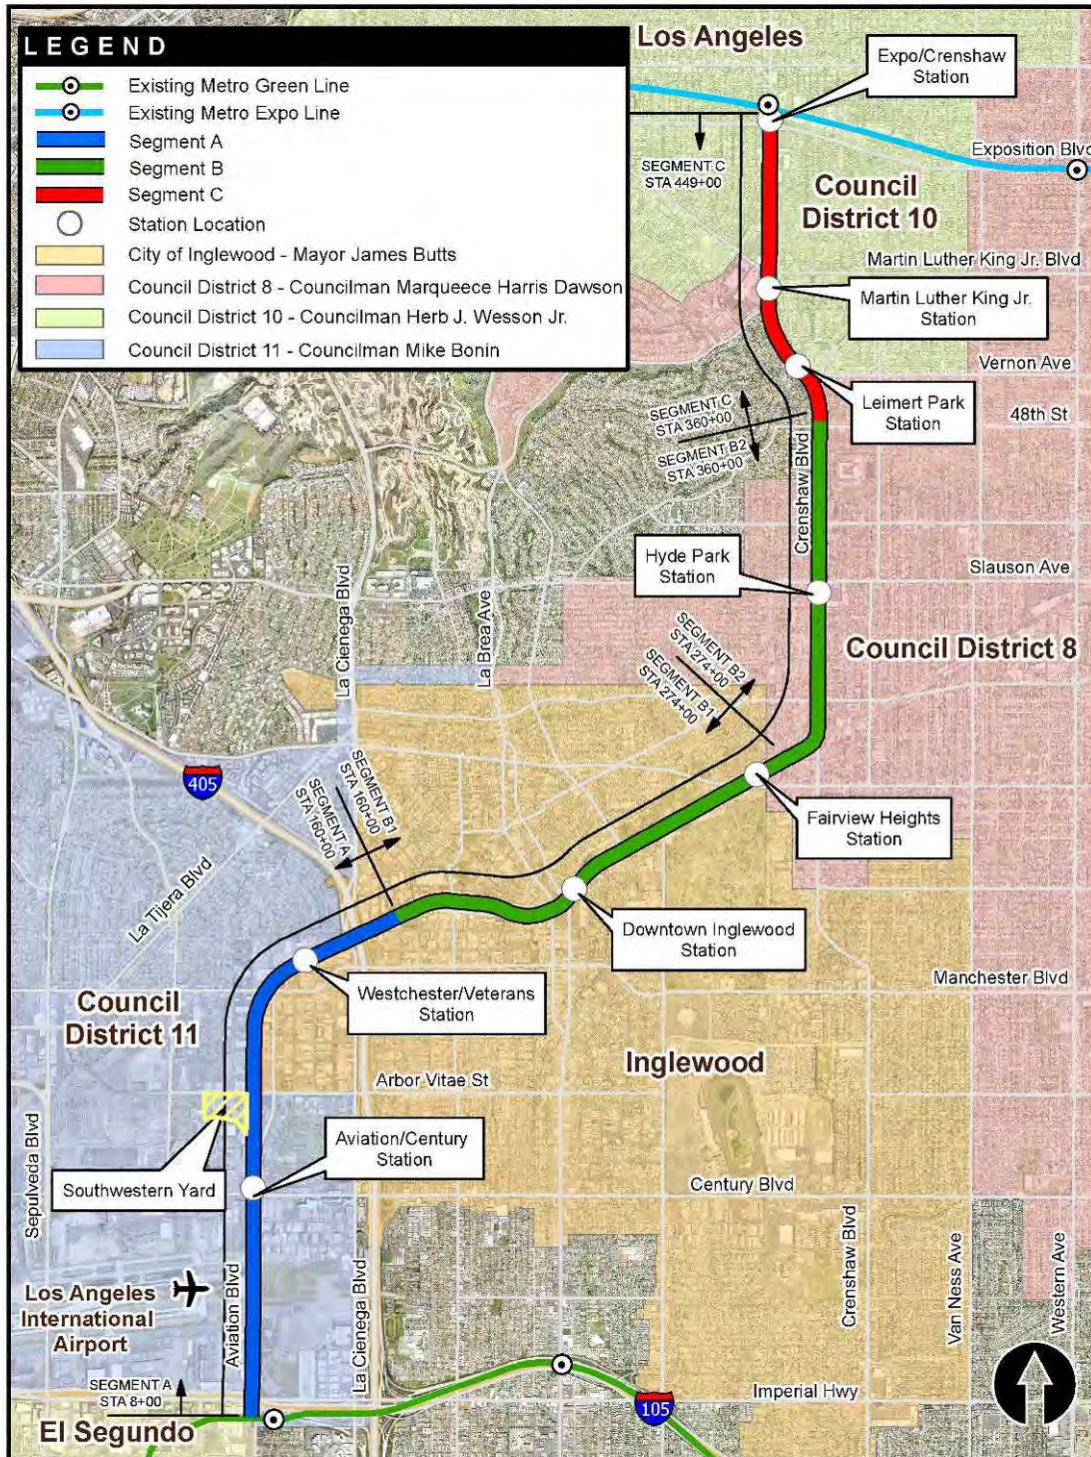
LEGEND
Existing Metro Green Line
Existing Metro Expo Line
Segment A
Segment B
Segment C
Station Location
City of Inglewood - Mayor James Butts
Council District 8 - Councilman Marqueece Harris Dawson
Council District 10 - Councilman Herb J. Wesson Jr.
Council District 11 - Councilman Mike Bonin

Los Angeles
Expo/Crenshaw Station
Exposition Blvd
SEGMENT C STA 449+00
Council District 10
Martin Luther King Jr. Blvd
Martin Luther King Jr. Station
Vernon Ave
Leimert Park Station
48th St
SEGMENT C STA 360+00
SEGMENT B2 STA 360+00
Crenshaw Blvd
Hyde Park Station
Slauson Ave
Council District 8
SEGMENT B2 STA 274+00
SEGMENT B1 STA 274+00
La Cienega Blvd
La Brea Ave
405
SEGMENT B1 STA 160+00
SEGMENT A STA 160+00
Fairview Heights Station
La Tijera Blvd
Downtown Inglewood Station
Manchester Blvd
Westchester/Veterans Station
Council District 11
Inglewood
Arbor Vitae St
Aviation/Century Station
Southwestern Yard
Century Blvd
Sepulveda Blvd
Crenshaw Blvd
Van Ness Ave
Western Ave
Los Angeles International Airport
Aviation Blvd
La Cienega Blvd
SEGMENT A STA 8+00
Imperial Hwy
105
El Segundo